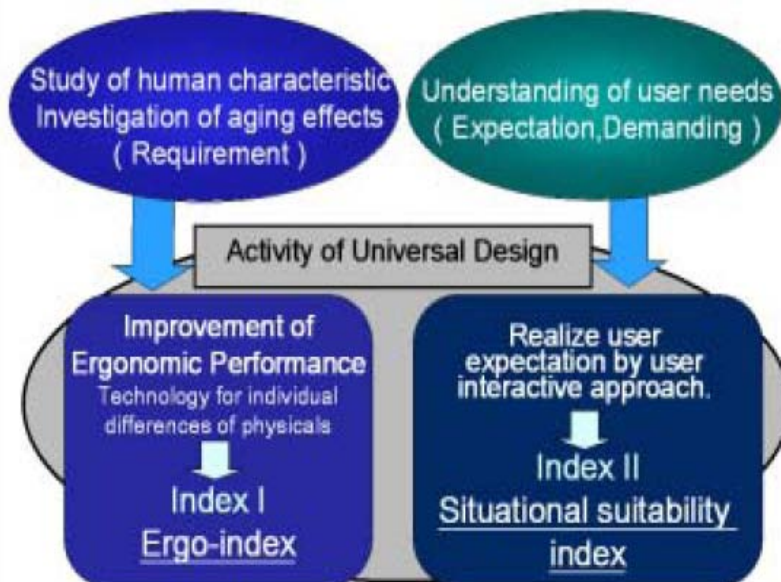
Study of human characteristic
Investigation of aging effects
( Requirement )

Understanding of user needs
( Expectation,Demanding )

Activity of Universal Design

Improvement of Ergonomic Performance
Technology for individual differences of physicals

Index I
Ergo-index

Realize user expectation by user interactive approach.

Index II
Situational suitability index